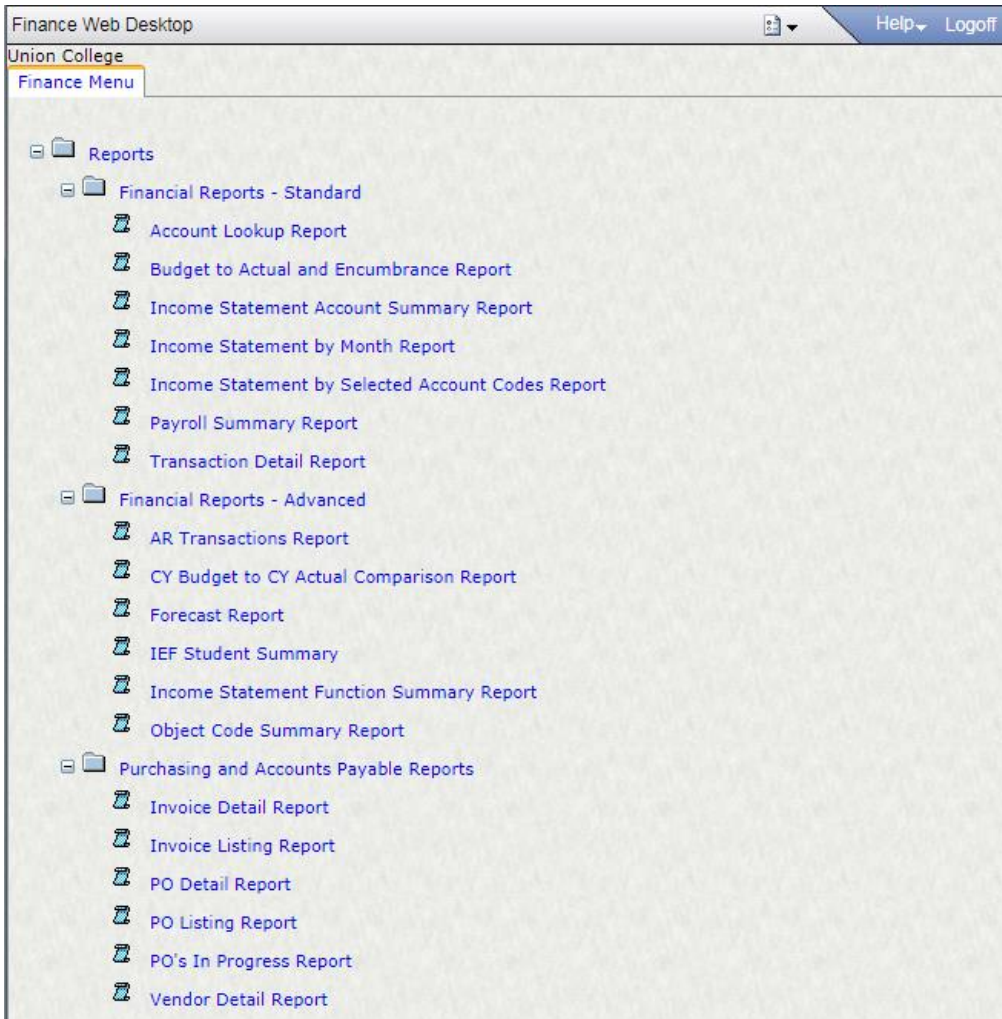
Finance Web Desktop

Help Logoff

Union College

Finance Menu

Reports

Financial Reports - Standard

Account Lookup Report

Budget to Actual and Encumbrance Report

Income Statement Account Summary Report

Income Statement by Month Report

Income Statement by Selected Account Codes Report

Payroll Summary Report

Transaction Detail Report

Financial Reports - Advanced

AR Transactions Report

CY Budget to CY Actual Comparison Report

Forecast Report

IEF Student Summary

Income Statement Function Summary Report

Object Code Summary Report

Purchasing and Accounts Payable Reports

Invoice Detail Report

Invoice Listing Report

PO Detail Report

PO Listing Report

PO's In Progress Report

Vendor Detail Report